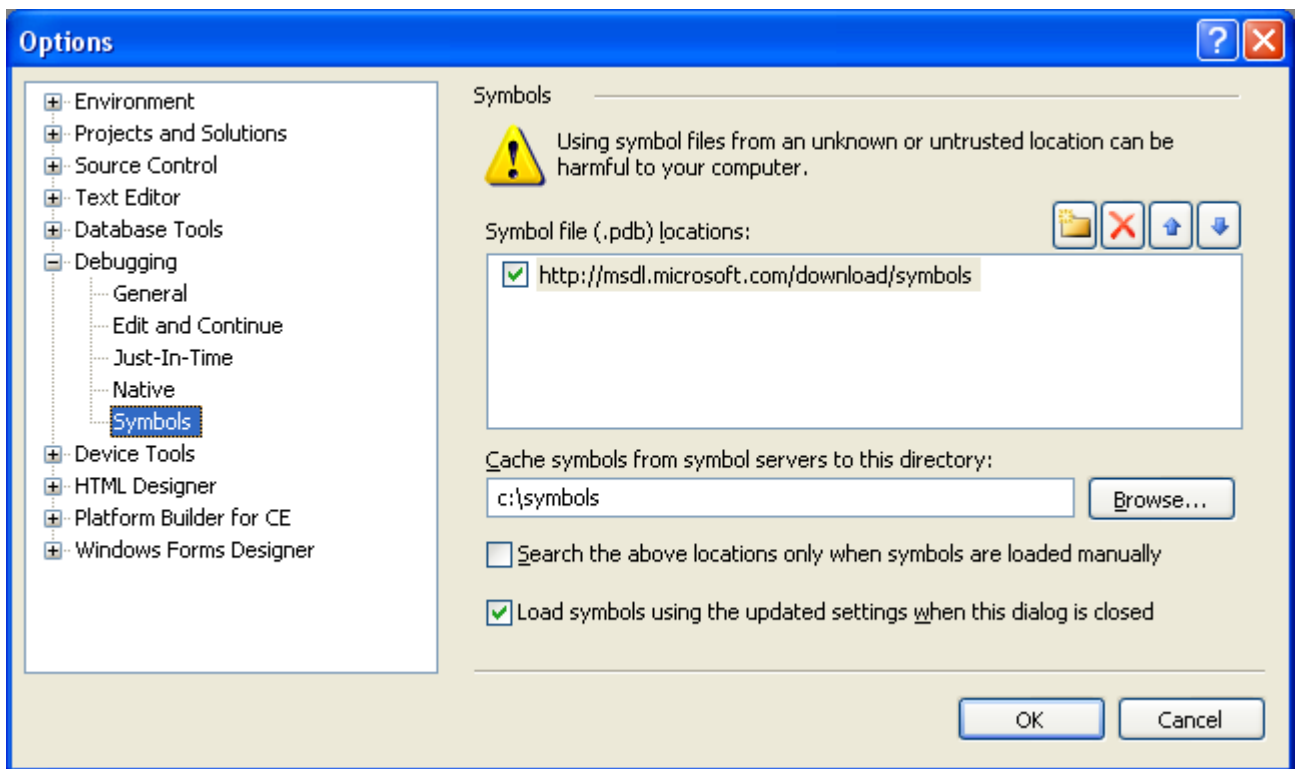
Options

Environment
Projects and Solutions
Source Control
Text Editor
Database Tools
Debugging
General
Edit and Continue
Just-In-Time
Native
Symbols
Device Tools
HTML Designer
Platform Builder for CE
Windows Forms Designer

Symbols

Using symbol files from an unknown or untrusted location can be harmful to your computer.

Symbol file (.pdb) locations:

http://msdl.microsoft.com/download/symbols

Cache symbols from symbol servers to this directory:

c:\symbols

Browse...

Search the above locations only when symbols are loaded manually

Load symbols using the updated settings when this dialog is closed

OK

Cancel